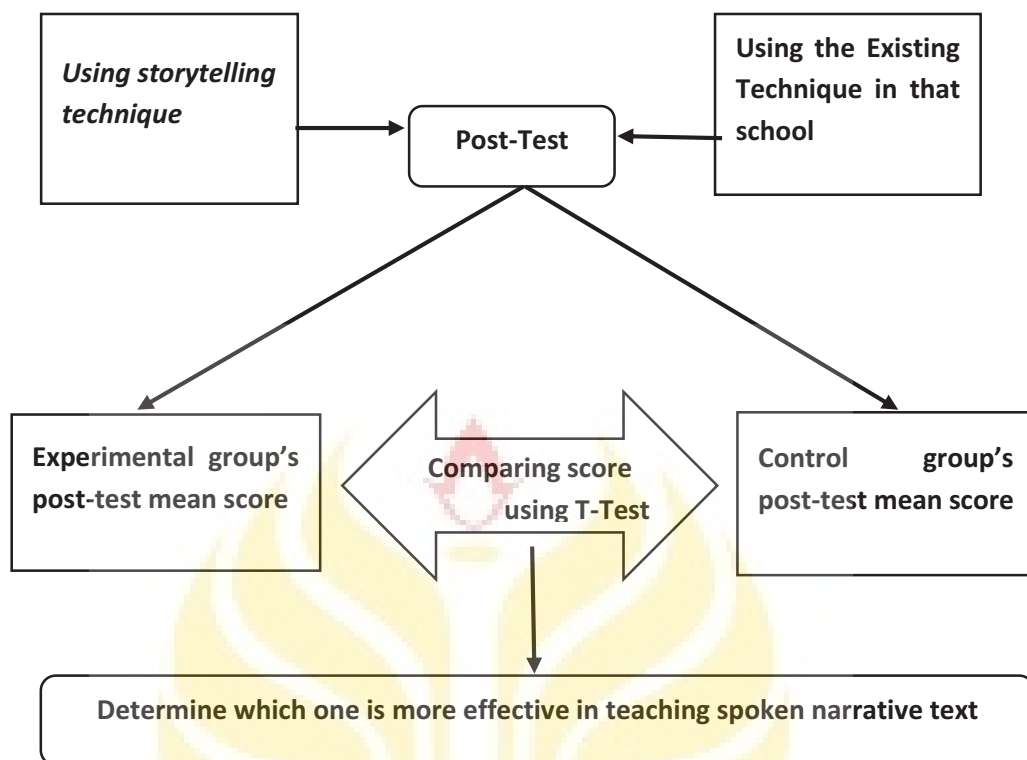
Using storytelling technique

Post-Test

Using the Existing Technique in that school

Experimental group's post-test mean score

Comparing score using T-Test

Control group's post-test mean score

Determine which one is more effective in teaching spoken narrative text